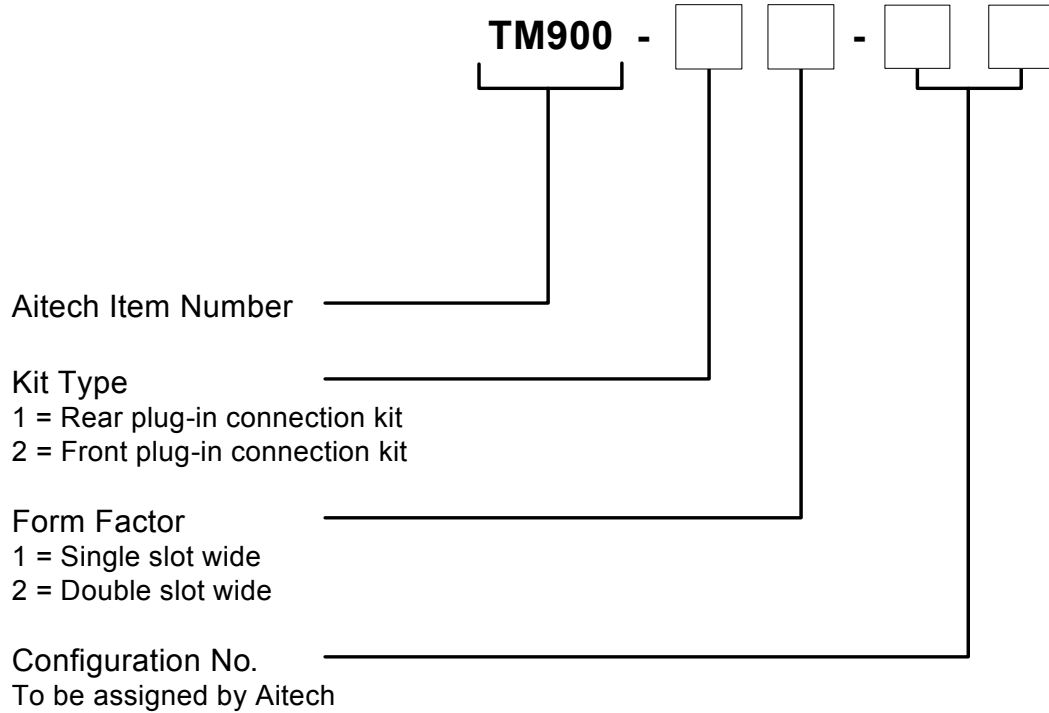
TM900 - - 

Aitech Item Number

Kit Type
1 = Rear plug-in connection kit
2 = Front plug-in connection kit

Form Factor
1 = Single slot wide
2 = Double slot wide

Configuration No.
To be assigned by Aitech